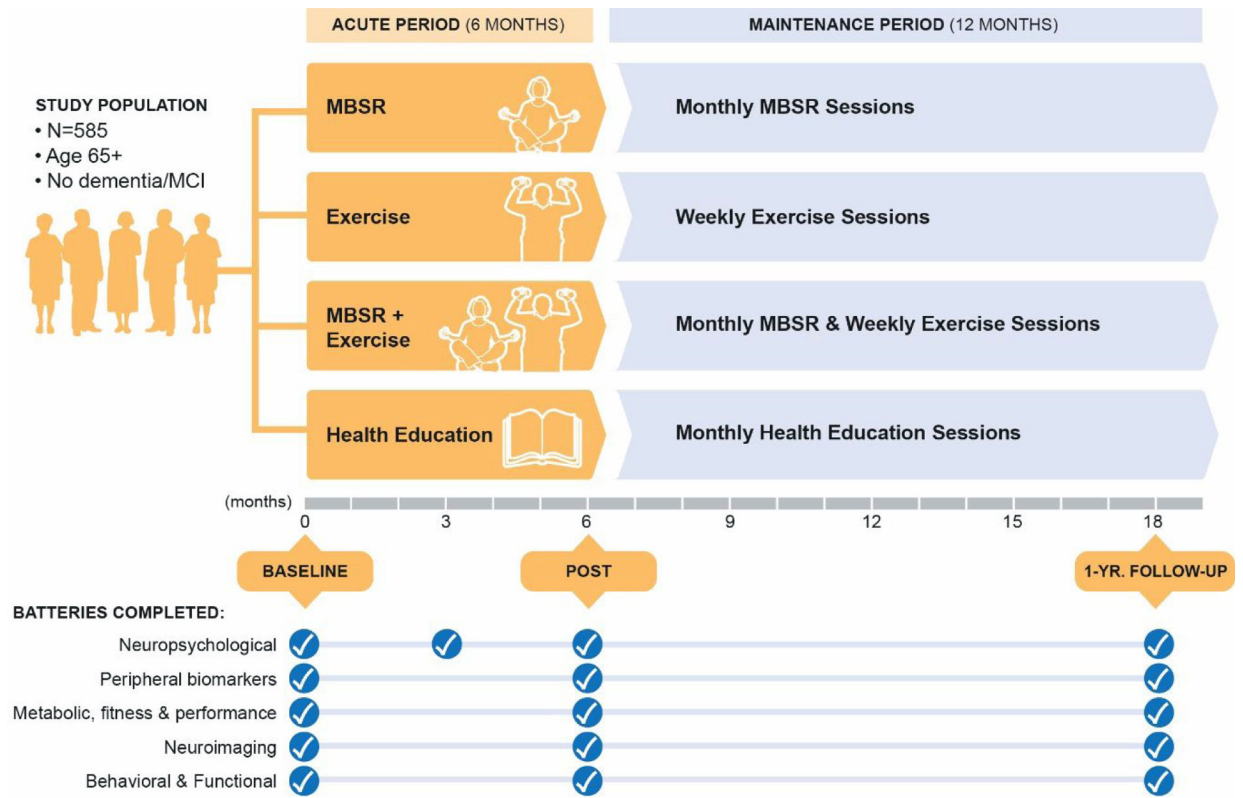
ACUTE PERIOD (6 MONTHS)

MAINTENANCE PERIOD (12 MONTHS)

STUDY POPULATION
• N=585
• Age 65+
• No dementia/MCI

MBSR

Monthly MBSR Sessions

Exercise

Weekly Exercise Sessions

MBSR + Exercise

Monthly MBSR & Weekly Exercise Sessions

Health Education

Monthly Health Education Sessions

(months)
0 3 6 9 12 15 18

BASELINE

POST

1-YR. FOLLOW-UP

BATTERIES COMPLETED:

Neuropsychological

Peripheral biomarkers

Metabolic, fitness & performance

Neuroimaging

Behavioral & Functional